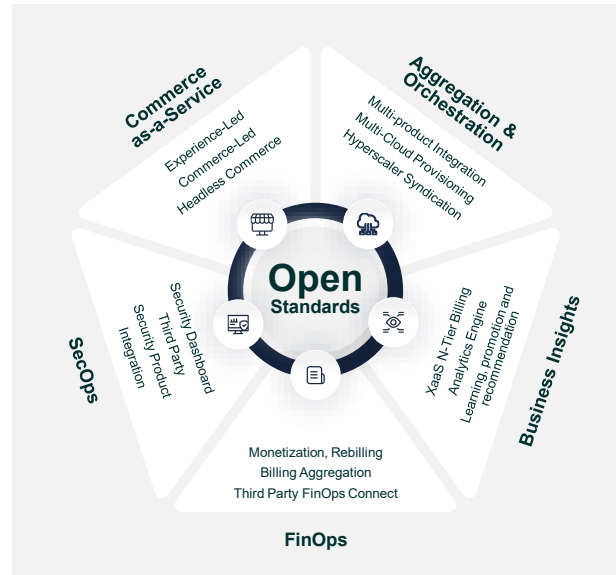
Commerce as-a-Service

Experience-Led
Commerce-Led
Headless Commerce

Aggregation & Orchestration

Multi-product Integration
Multi-Cloud Provisioning
Hyperscaler Syndication

Open
Standards

SecOps

Security Dashboard
Third Party
Security Product
Integration

Business Insights

XaaS N-Tier Billing
Analytics Engine
Learning, promotion and recommendation

Monetization, Rebilling
Billing Aggregation
Third Party FinOps Connect

FinOps